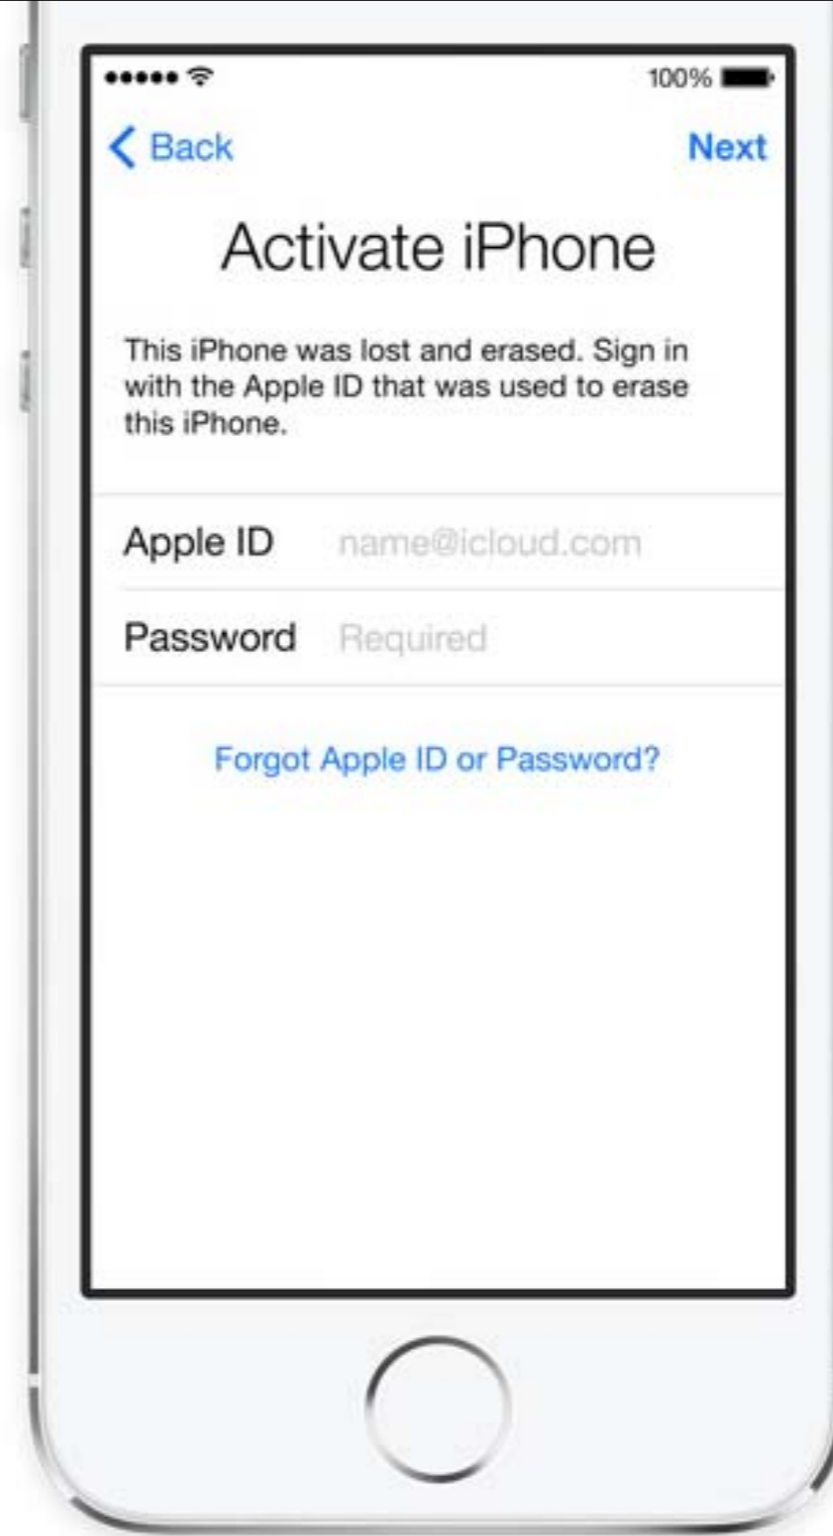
100%

Back

Next

Activate iPhone

This iPhone was lost and erased. Sign in with the Apple ID that was used to erase this iPhone.

Apple ID name@icloud.com

Password Required

Forgot Apple ID or Password?